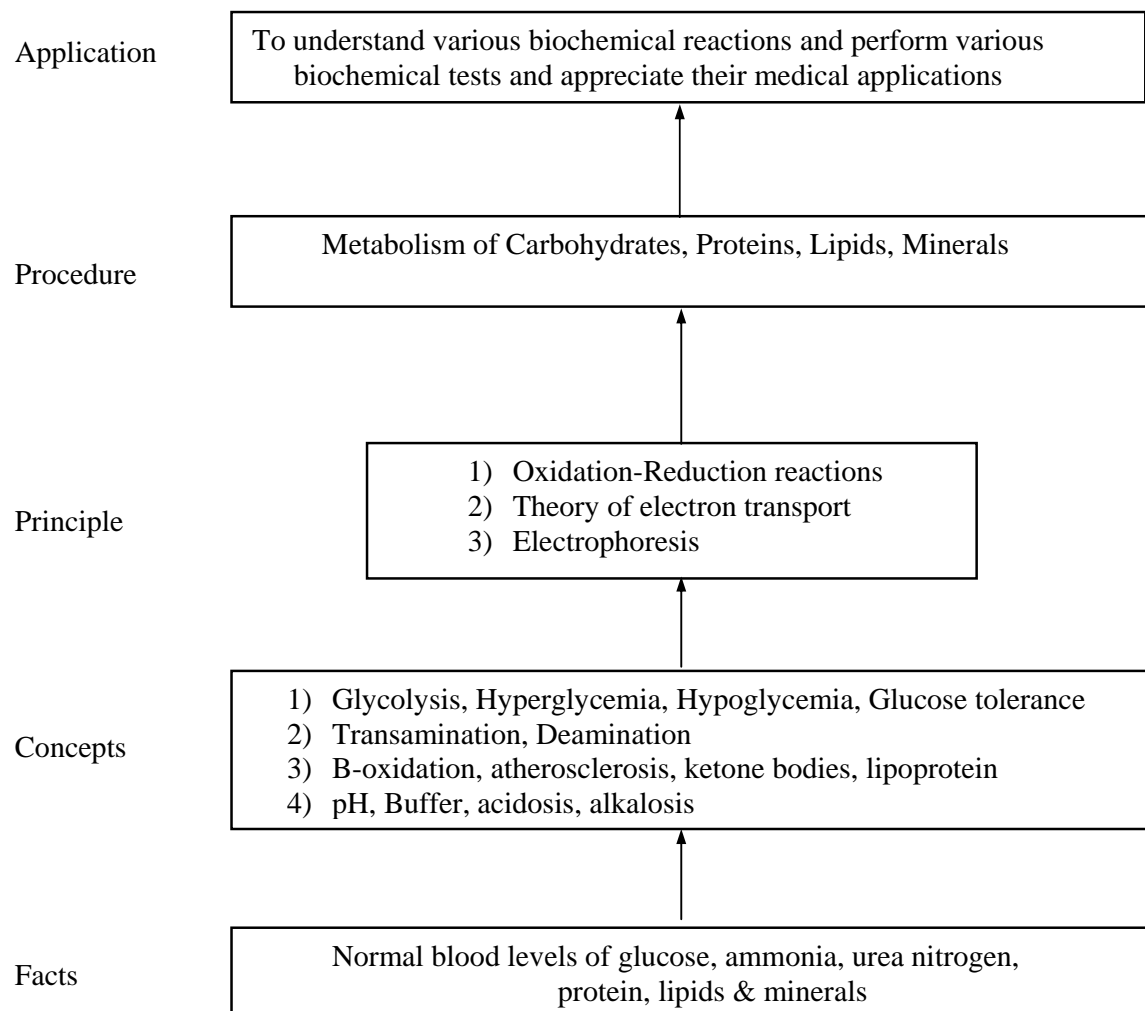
Application

To understand various biochemical reactions and perform various biochemical tests and appreciate their medical applications

Procedure

Metabolism of Carbohydrates, Proteins, Lipids, Minerals

Principle

1) Oxidation-Reduction reactions
2) Theory of electron transport
3) Electrophoresis

Concepts

1) Glycolysis, Hyperglycemia, Hypoglycemia, Glucose tolerance
2) Transamination, Deamination
3) B-oxidation, atherosclerosis, ketone bodies, lipoprotein
4) pH, Buffer, acidosis, alkalosis

Facts

Normal blood levels of glucose, ammonia, urea nitrogen, protein, lipids & minerals